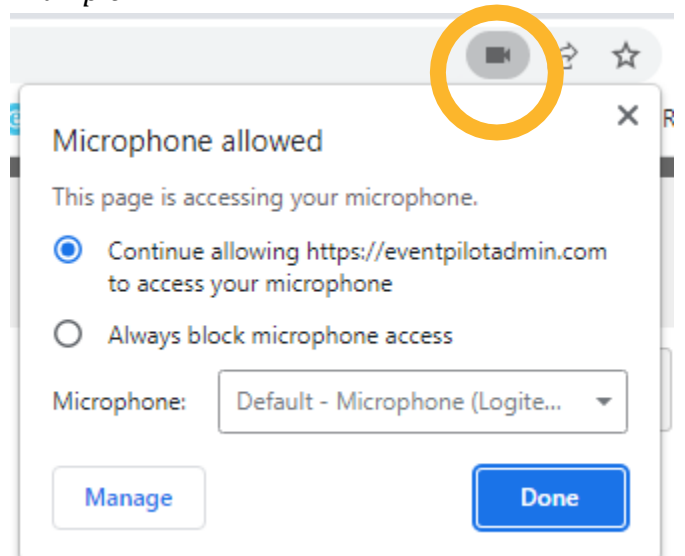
Microphone allowed

This page is accessing your microphone.

Continue allowing https://eventpilotadmin.com to access your microphone

Always block microphone access

Microphone: Default - Microphone (Logite...

Manage

Done